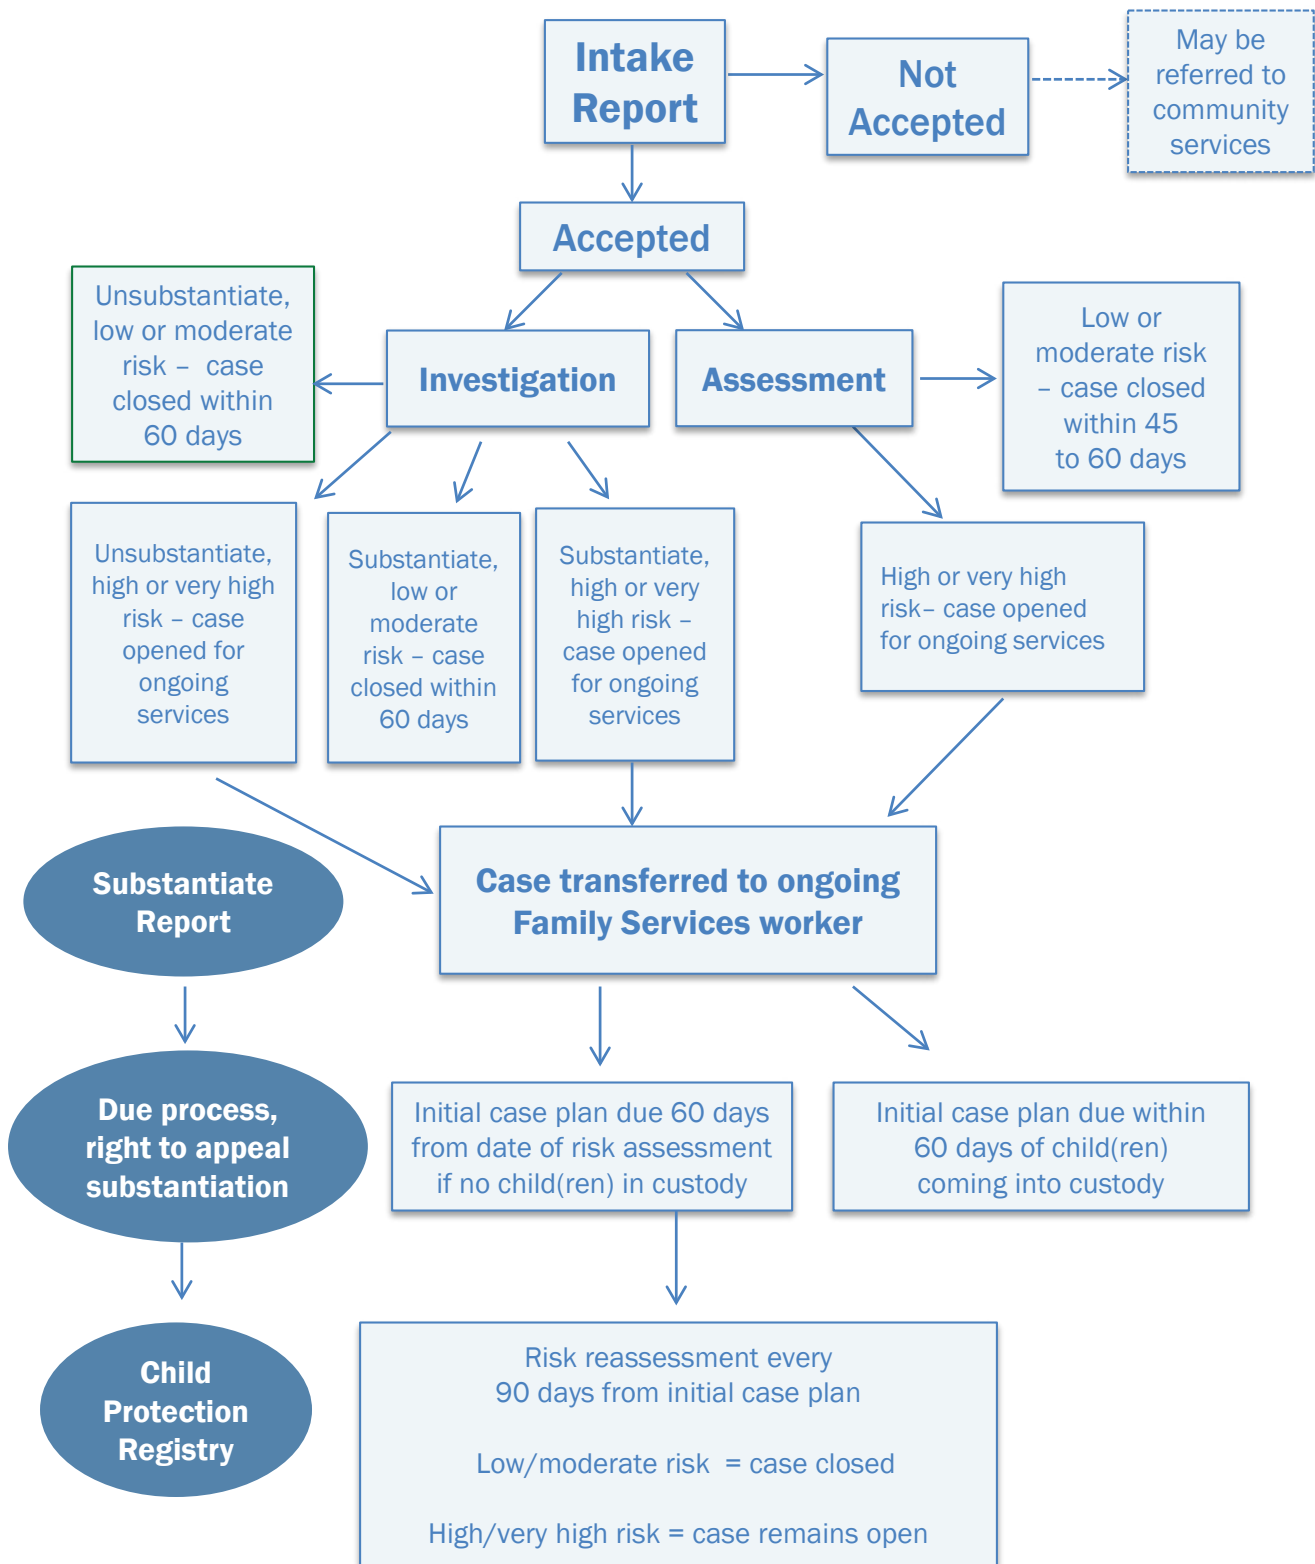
Intake Report

Not Accepted

May be referred to community services

Accepted

Unsubstantiate, low or moderate risk – case closed within 60 days

Investigation

Assessment

Low or moderate risk – case closed within 45 to 60 days

Unsubstantiate, high or very high risk – case opened for ongoing services

Substantiate, low or moderate risk – case closed within 60 days

Substantiate, high or very high risk – case opened for ongoing services

High or very high risk– case opened for ongoing services

Substantiate Report

Case transferred to ongoing Family Services worker

Due process, right to appeal substantiation

Initial case plan due 60 days from date of risk assessment if no child(ren) in custody

Initial case plan due within 60 days of child(ren) coming into custody

Child Protection Registry

Risk reassessment every 90 days from initial case plan

Low/moderate risk = case closed

High/very high risk = case remains open